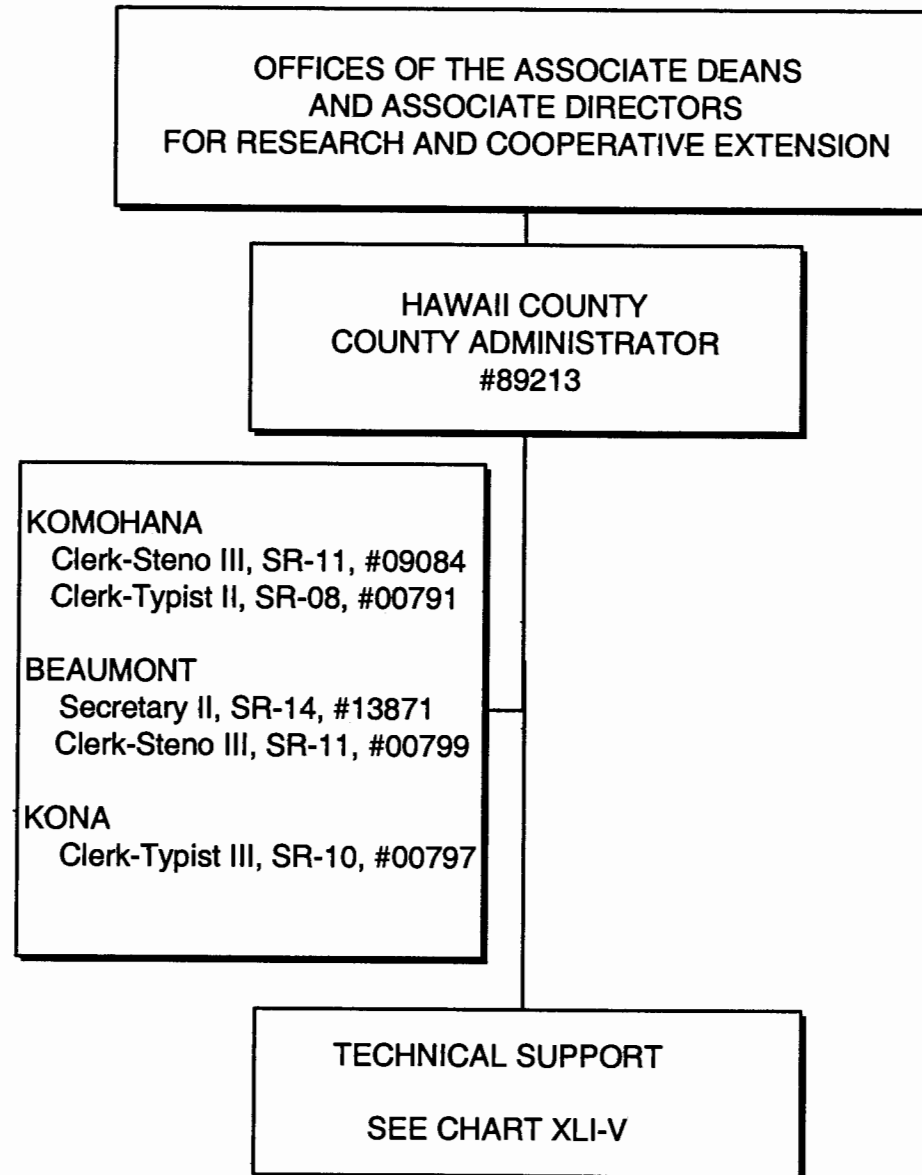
OFFICES OF THE ASSOCIATE DEANS
AND ASSOCIATE DIRECTORS
FOR RESEARCH AND COOPERATIVE EXTENSION

HAWAII COUNTY
COUNTY ADMINISTRATOR
#89213

KOMOHANA
Clerk-Steno III, SR-11, #09084
Clerk-Typist II, SR-08, #00791

BEAUMONT
Secretary II, SR-14, #13871
Clerk-Steno III, SR-11, #00799

KONA
Clerk-Typist III, SR-10, #00797

TECHNICAL SUPPORT

SEE CHART XLI-V